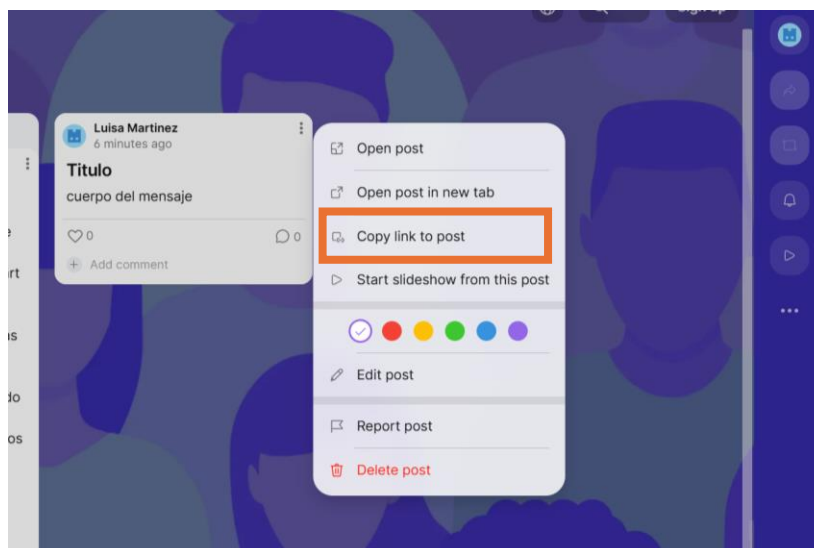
Luisa Martinez
6 minutes ago

Titulo

cuerpo del mensaje

0

0

Add comment

Open post

Open post in new tab

Copy link to post

Start slideshow from this post

Edit post

Report post

Delete post

e
rt
ls
do
os